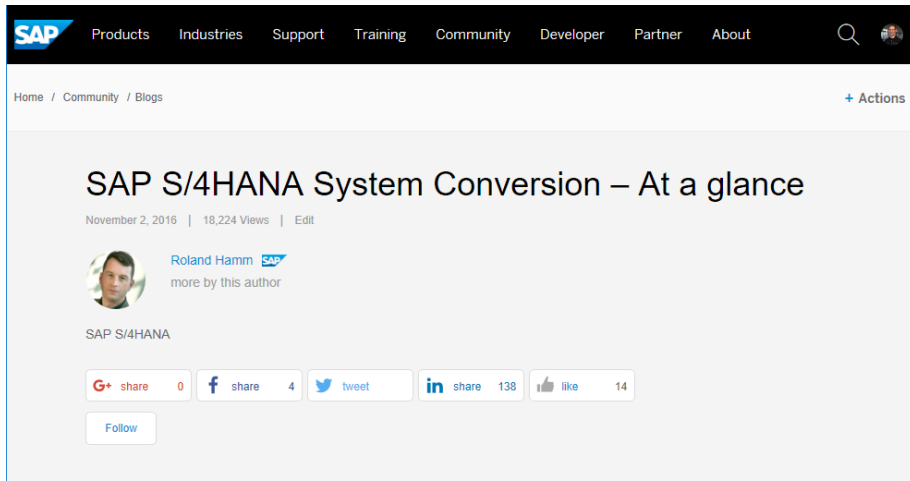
SAP Products Industries Support Training Community Developer Partner About

Home / Community / Blogs

+ Actions

SAP S/4HANA System Conversion – At a glance

November 2, 2016 | 18,224 Views | Edit

Roland Hamm SAP
more by this author

SAP S/4HANA

G+ share 0 | f share 4 | tweet | in share 138 | like 14

Follow